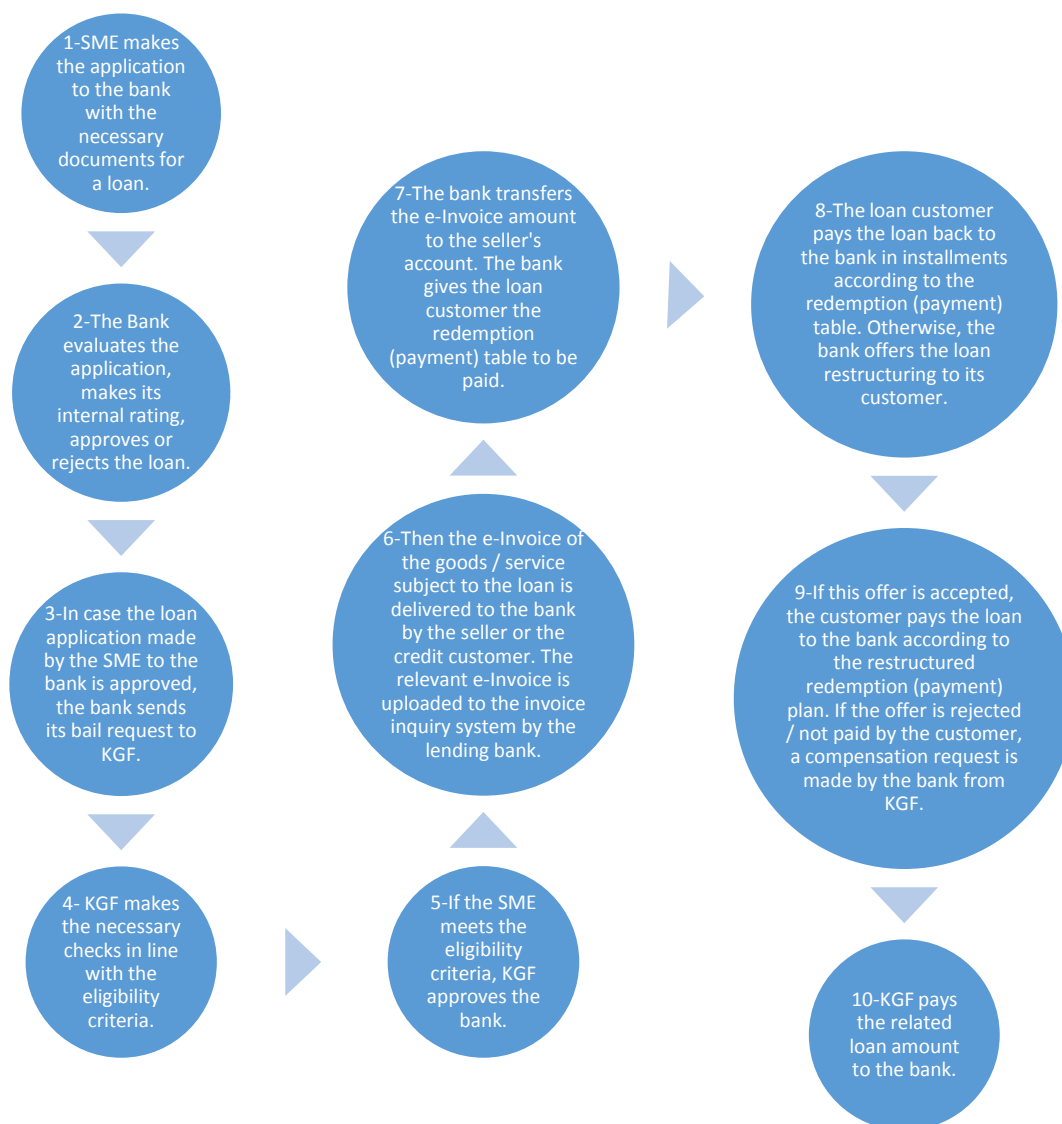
1-SME makes the application to the bank with the necessary documents for a loan.

2-The Bank evaluates the application, makes its internal rating, approves or rejects the loan.

3-In case the loan application made by the SME to the bank is approved, the bank sends its bail request to KGF.

4- KGF makes the necessary checks in line with the eligibility criteria.

5-If the SME meets the eligibility criteria, KGF approves the bank.

6-Then the e-Invoice of the goods / service subject to the loan is delivered to the bank by the seller or the credit customer. The relevant e-Invoice is uploaded to the invoice inquiry system by the lending bank.

7-The bank transfers the e-Invoice amount to the seller's account. The bank gives the loan customer the redemption (payment) table to be paid.

8-The loan customer pays the loan back to the bank in installments according to the redemption (payment) table. Otherwise, the bank offers the loan restructuring to its customer.

9-If this offer is accepted, the customer pays the loan to the bank according to the restructured redemption (payment) plan. If the offer is rejected / not paid by the customer, a compensation request is made by the bank from KGF.

10-KGF pays the related loan amount to the bank.